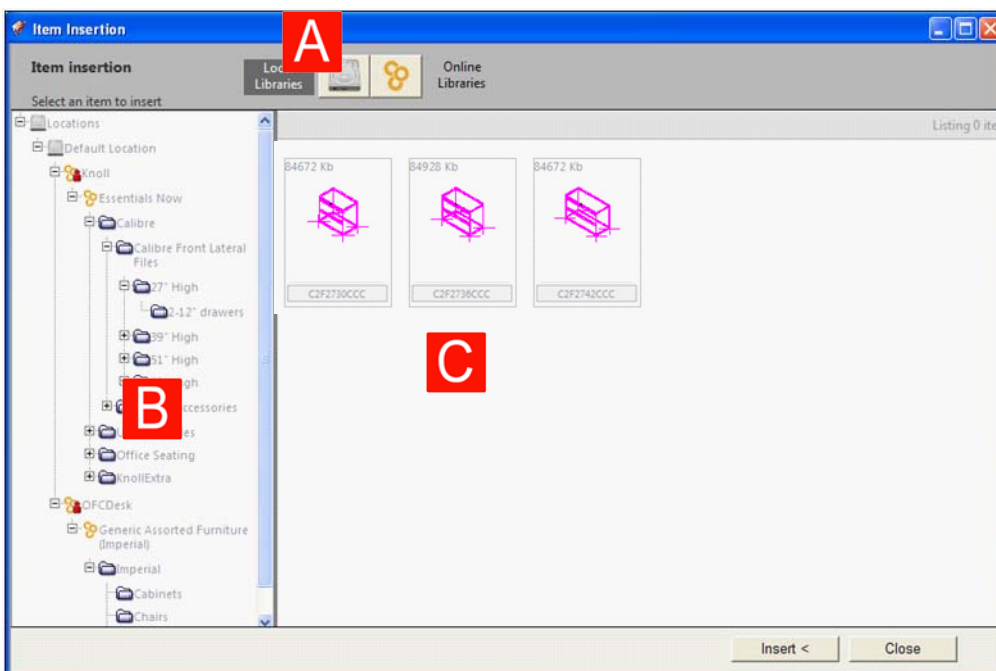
Item Insertion

Item insertion

Select an item to insert

Loc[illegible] Libraries

A

Online Libraries

Listing 0 ite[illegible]

Locations
Default Location
Knoll
Essentials Now
Calibre
Calibre Front Lateral Files
27" High
2-12" drawers
39" High
51" High
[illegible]gh
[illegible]ccessories
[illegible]es
Office Seating
KnollExtra
OFCDesk
Generic Assorted Furniture (Imperial)
Imperial
Cabinets
Chairs

B

84672 Kb
C2F2730CCC

84928 Kb
C2F2736CCC

84672 Kb
C2F2742CCC

C

Insert <

Close